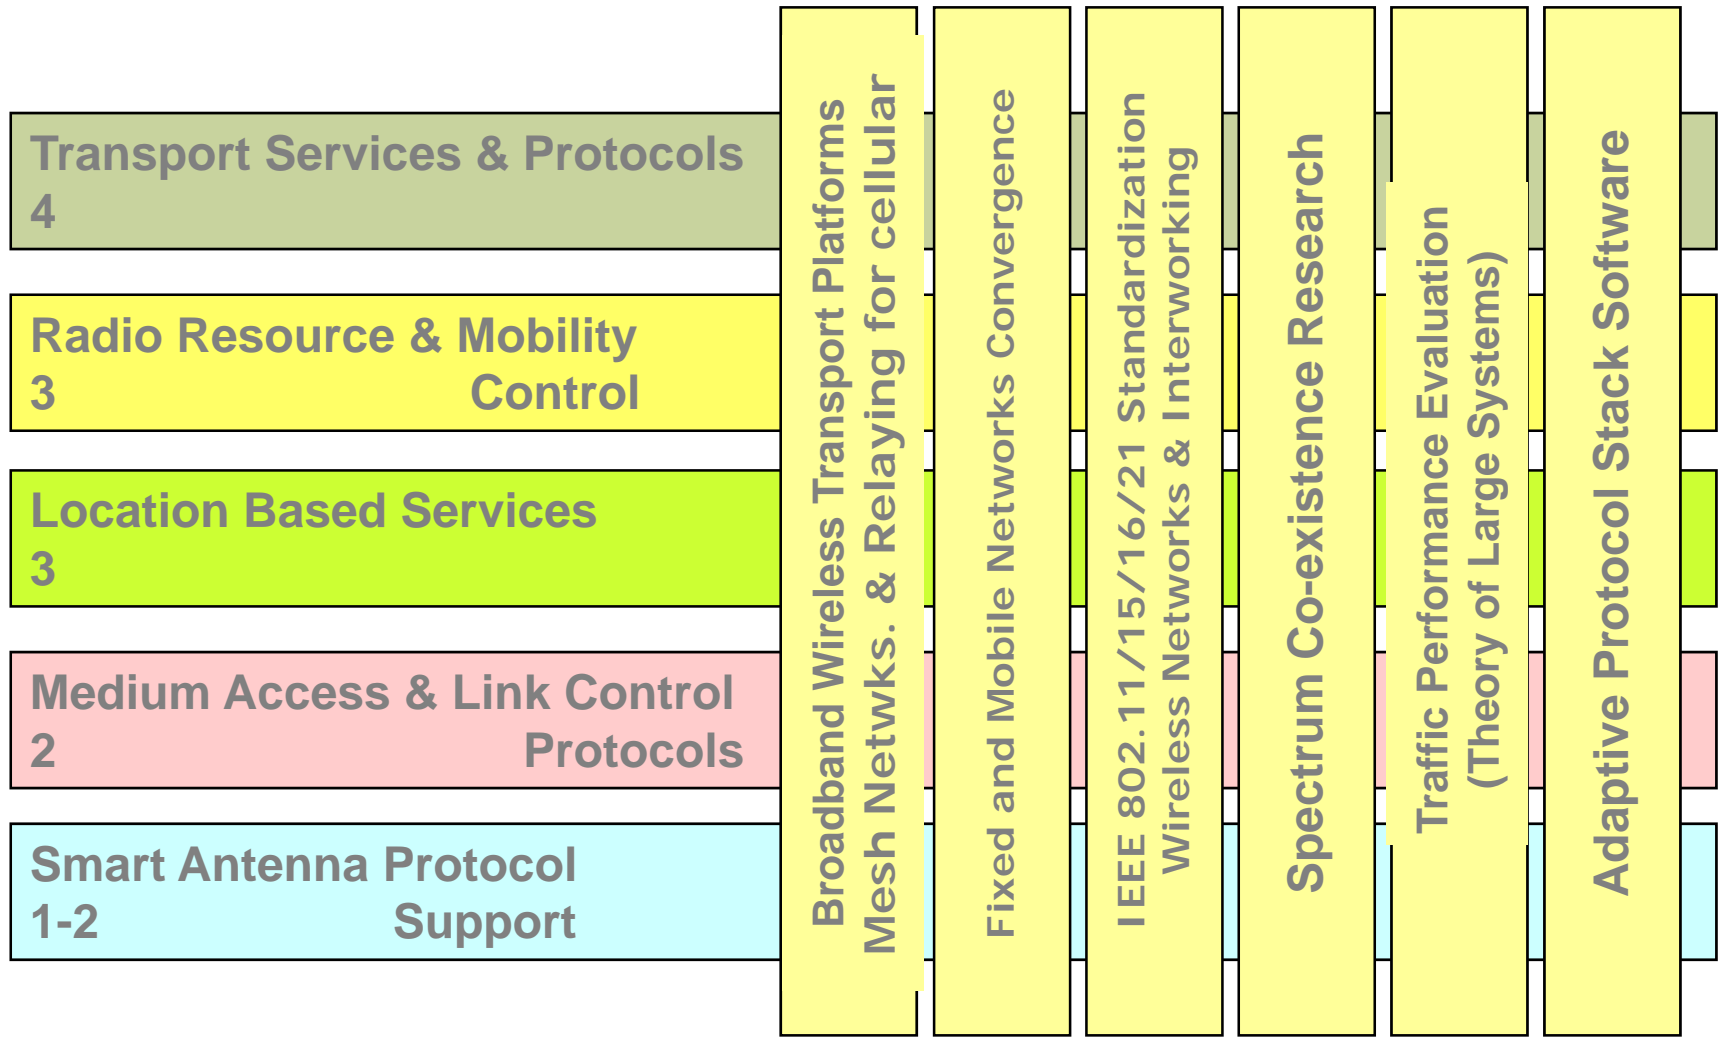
Transport Services & Protocols
4

Radio Resource & Mobility Control
3

Location Based Services
3

Medium Access & Link Control Protocols
2

Smart Antenna Protocol Support
1-2

Broadband Wireless Transport Platforms Mesh Netwks. & Relaying for cellular

Fixed and Mobile Networks Convergence

IEEE 802.11/15/16/21 Standardization Wireless Networks & Interworking

Spectrum Co-existence Research

Traffic Performance Evaluation (Theory of Large Systems)

Adaptive Protocol Stack Software